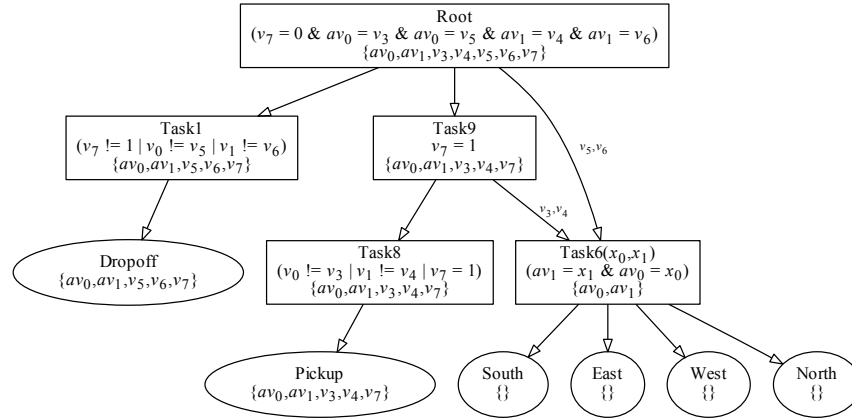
Root
($v_7$ = 0 & $av_0$ = $v_3$ & $av_0$ = $v_5$ & $av_1$ = $v_4$ & $av_1$ = $v_6$)
{$av_0$,$av_1$,$v_3$,$v_4$,$v_5$,$v_6$,$v_7$}

Task1
($v_7$ != 1 | $v_0$ != $v_5$ | $v_1$ != $v_6$)
{$av_0$,$av_1$,$v_5$,$v_6$,$v_7$}

Task9
$v_7$ = 1
{$av_0$,$av_1$,$v_3$,$v_4$,$v_7$}

$v_5$,$v_6$

Dropoff
{$av_0$,$av_1$,$v_5$,$v_6$,$v_7$}

$v_3$,$v_4$

Task8
($v_0$ != $v_3$ | $v_1$ != $v_4$ | $v_7$ = 1)
{$av_0$,$av_1$,$v_3$,$v_4$,$v_7$}

Task6($x_0$,$x_1$)
($av_1$ = $x_1$ & $av_0$ = $x_0$)
{$av_0$,$av_1$}

Pickup
{$av_0$,$av_1$,$v_3$,$v_4$,$v_7$}

South
{}

East
{}

West
{}

North
{}